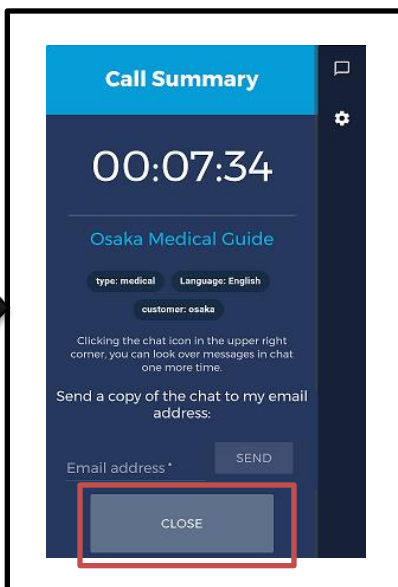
Call Summary

00:07:34

Osaka Medical Guide

type: medical

Language: English

customer: osaka

Clicking the chat icon in the upper right corner, you can look over messages in chat one more time.

Send a copy of the chat to my email address:

Email address *

SEND

CLOSE